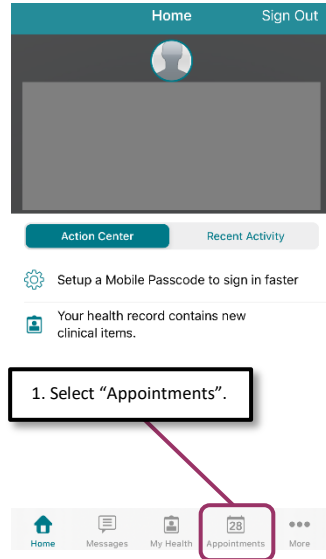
Home

Sign Out

Action Center

Recent Activity

Setup a Mobile Passcode to sign in faster

Your health record contains new clinical items.

1. Select "Appointments".

Home

Messages

My Health

28

Appointments

More